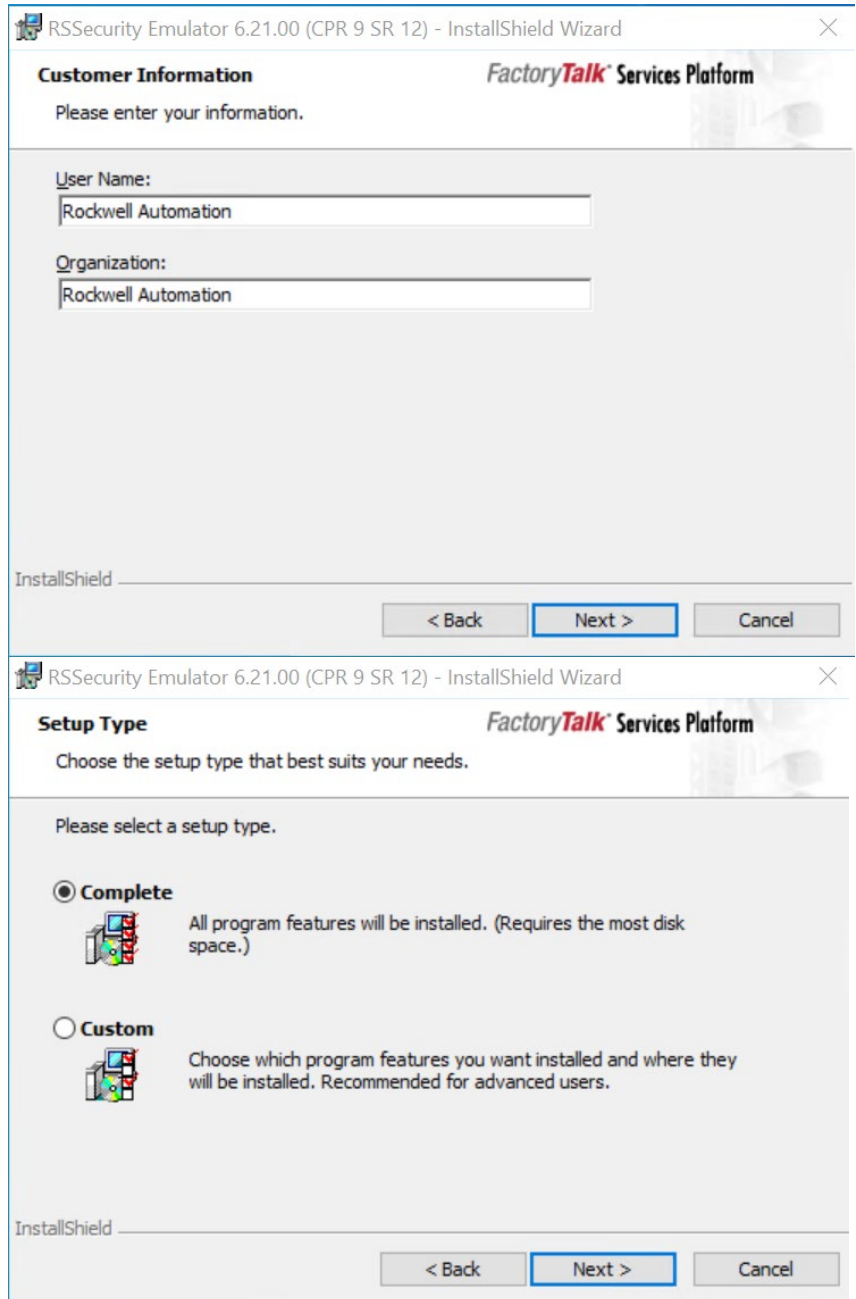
RSSecurity Emulator 6.21.00 (CPR 9 SR 12) - InstallShield Wizard

Customer Information

FactoryTalk® Services Platform

Please enter your information.

User Name:

Rockwell Automation

Organization:

Rockwell Automation

InstallShield

< Back

Next >

Cancel

RSSecurity Emulator 6.21.00 (CPR 9 SR 12) - InstallShield Wizard

Setup Type

FactoryTalk® Services Platform

Choose the setup type that best suits your needs.

Please select a setup type.

Complete

All program features will be installed. (Requires the most disk space.)

Custom

Choose which program features you want installed and where they will be installed. Recommended for advanced users.

InstallShield

< Back

Next >

Cancel